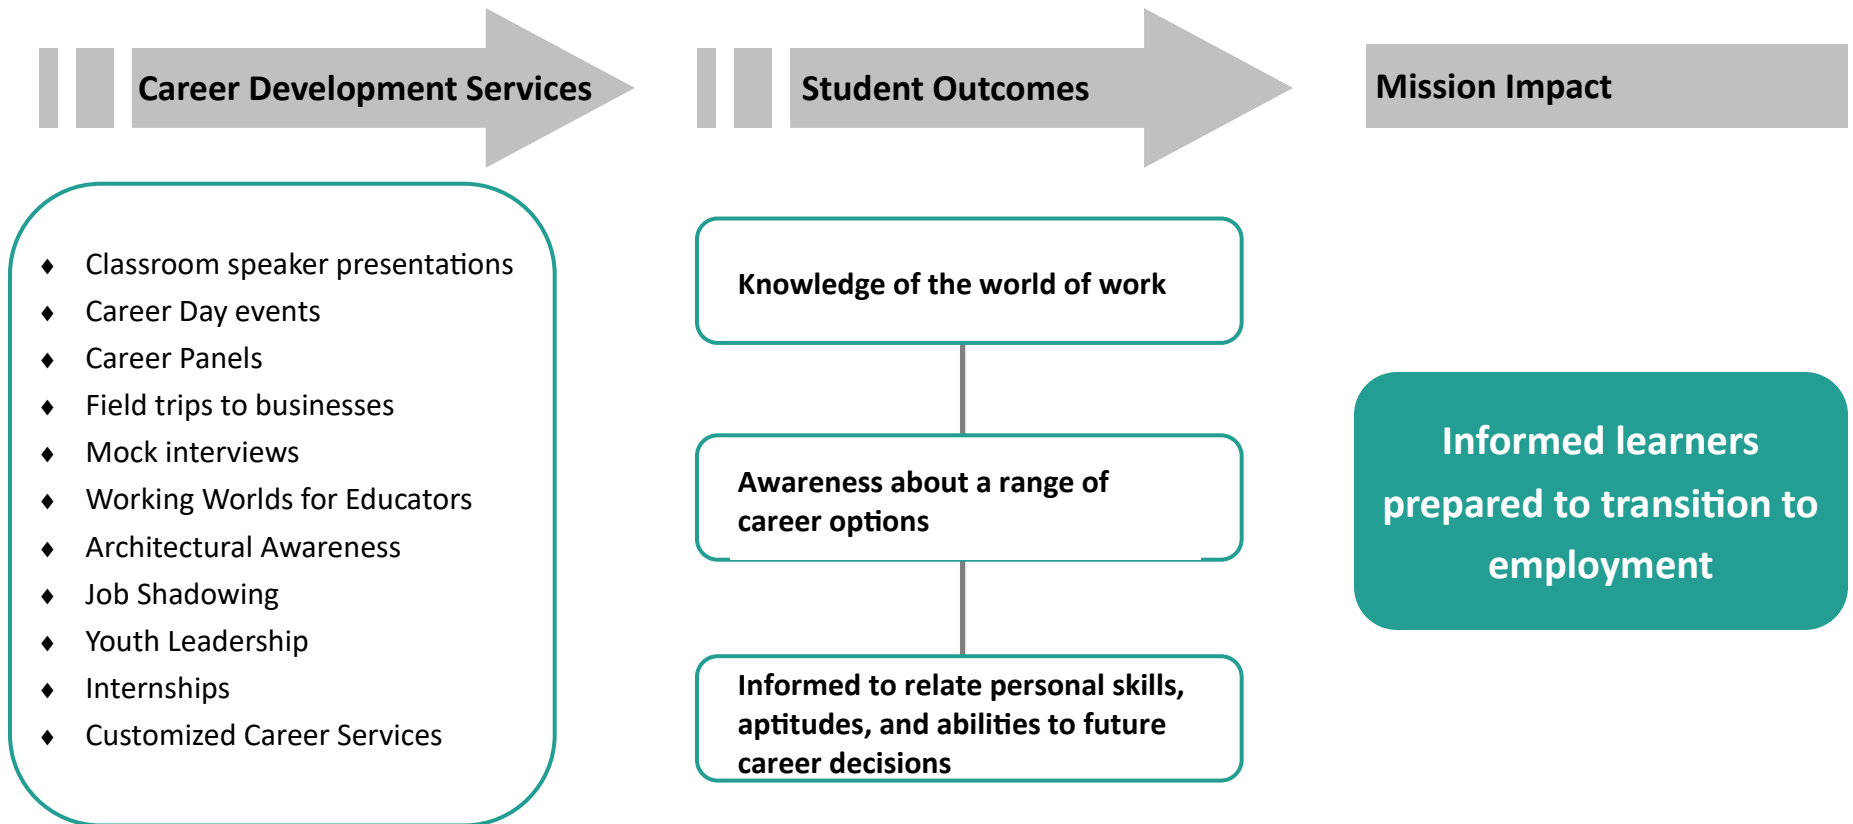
Career Development Services

Student Outcomes

Mission Impact

- Classroom speaker presentations
- Career Day events
- Career Panels
- Field trips to businesses
- Mock interviews
- Working Worlds for Educators
- Architectural Awareness
- Job Shadowing
- Youth Leadership
- Internships
- Customized Career Services

Knowledge of the world of work

Awareness about a range of career options

Informed to relate personal skills, aptitudes, and abilities to future career decisions

Informed learners prepared to transition to employment